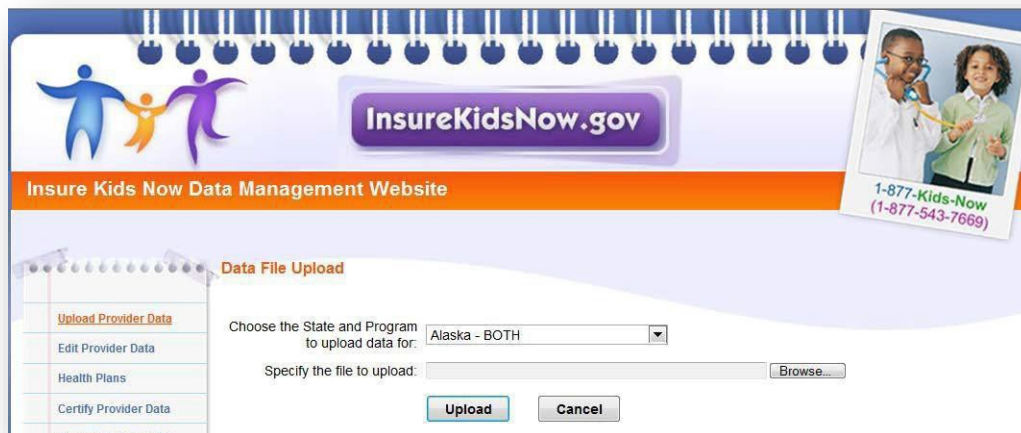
InsureKidsNow.gov

Insure Kids Now Data Management Website

1-877-Kids-Now
(1-877-543-7669)

Data File Upload

Upload Provider Data
Edit Provider Data
Health Plans
Certify Provider Data

Choose the State and Program to upload data for: Alaska - BOTH

Specify the file to upload: Browse...

Upload Cancel